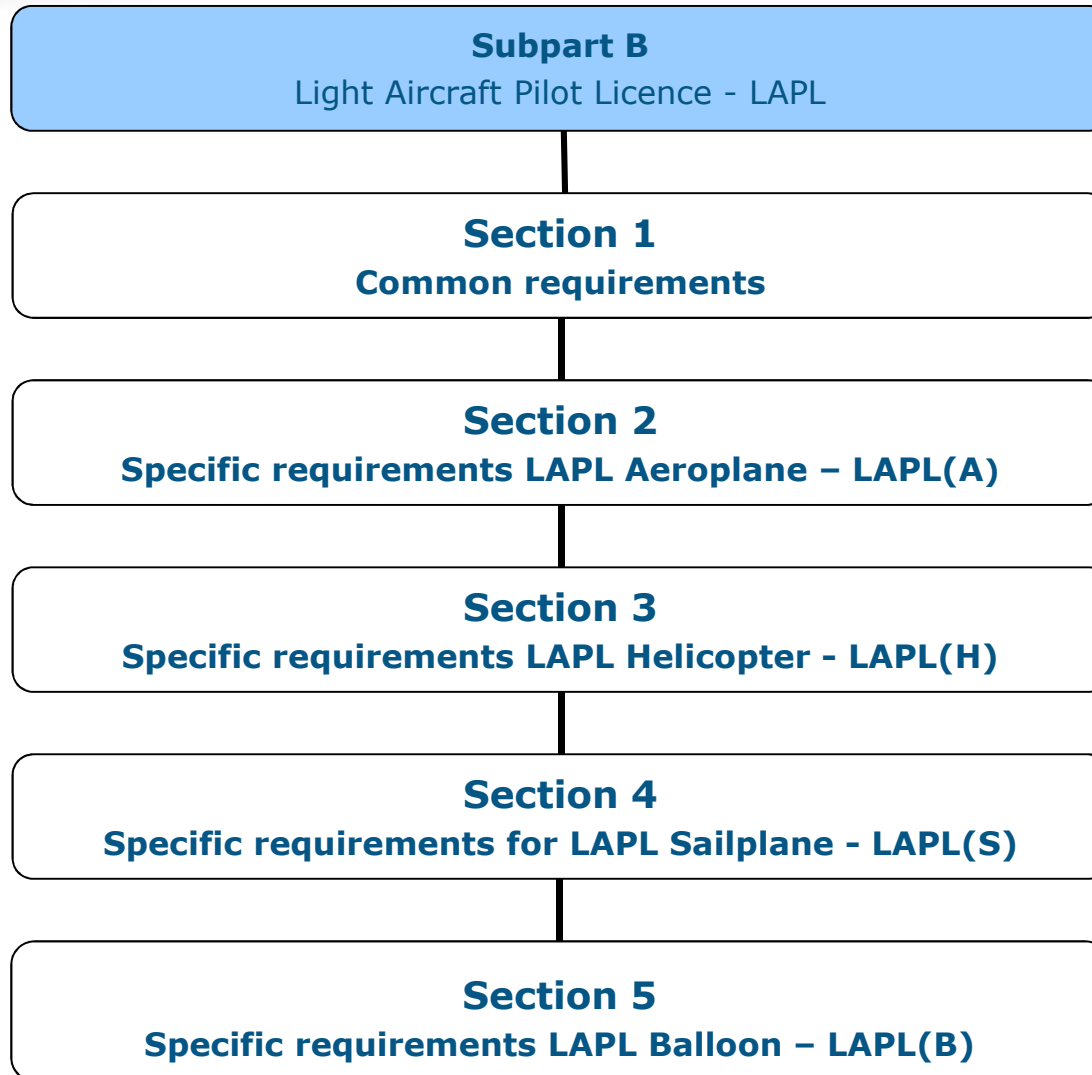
Subpart B
Light Aircraft Pilot Licence - LAPL

Section 1
Common requirements

Section 2
Specific requirements LAPL Aeroplane – LAPL(A)

Section 3
Specific requirements LAPL Helicopter - LAPL(H)

Section 4
Specific requirements for LAPL Sailplane - LAPL(S)

Section 5
Specific requirements LAPL Balloon – LAPL(B)